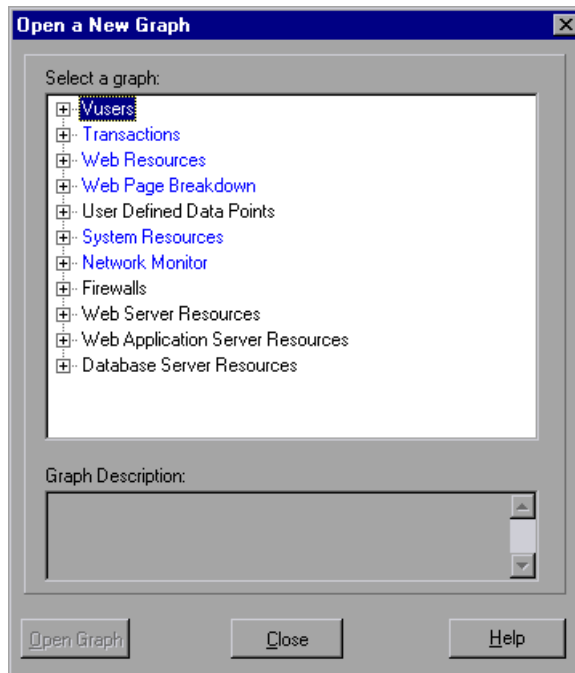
Open a New Graph

Select a graph:

Vusers
Transactions
Web Resources
Web Page Breakdown
User Defined Data Points
System Resources
Network Monitor
Firewalls
Web Server Resources
Web Application Server Resources
Database Server Resources

Graph Description:

Open Graph

Close

Help